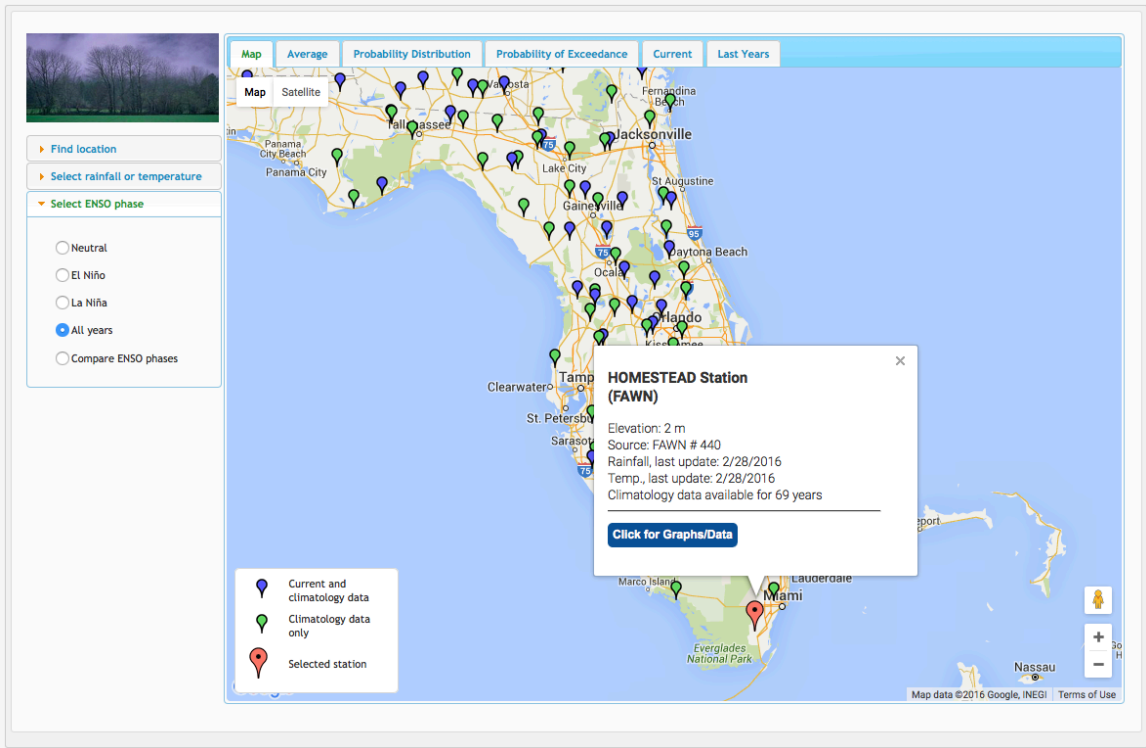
Find location
Select rainfall or temperature
Select ENSO phase

Neutral
El Niño
La Niña
All years
Compare ENSO phases

Map | Average | Probability Distribution | Probability of Exceedance | Current | Last Years

Map | Satellite

Valdosta
Fernandina Beach
Tallahassee
Jacksonville
Panama City Beach
Panama City
Lake City
St Augustine
Gainesville
Daytona Beach
Ocala
Orlando
Kissimmee
Clearwater
Tampa
St. Petersburg
Sarasota
Marco Island
Lauderdale
Miami
Everglades National Park
Freeport
Nassau

HOMESTEAD Station (FAWN)

Elevation: 2 m
Source: FAWN # 440
Rainfall, last update: 2/28/2016
Temp., last update: 2/28/2016
Climatology data available for 69 years

Click for Graphs/Data

Current and climatology data
Climatology data only
Selected station

Map data ©2016 Google, INEGI | Terms of Use